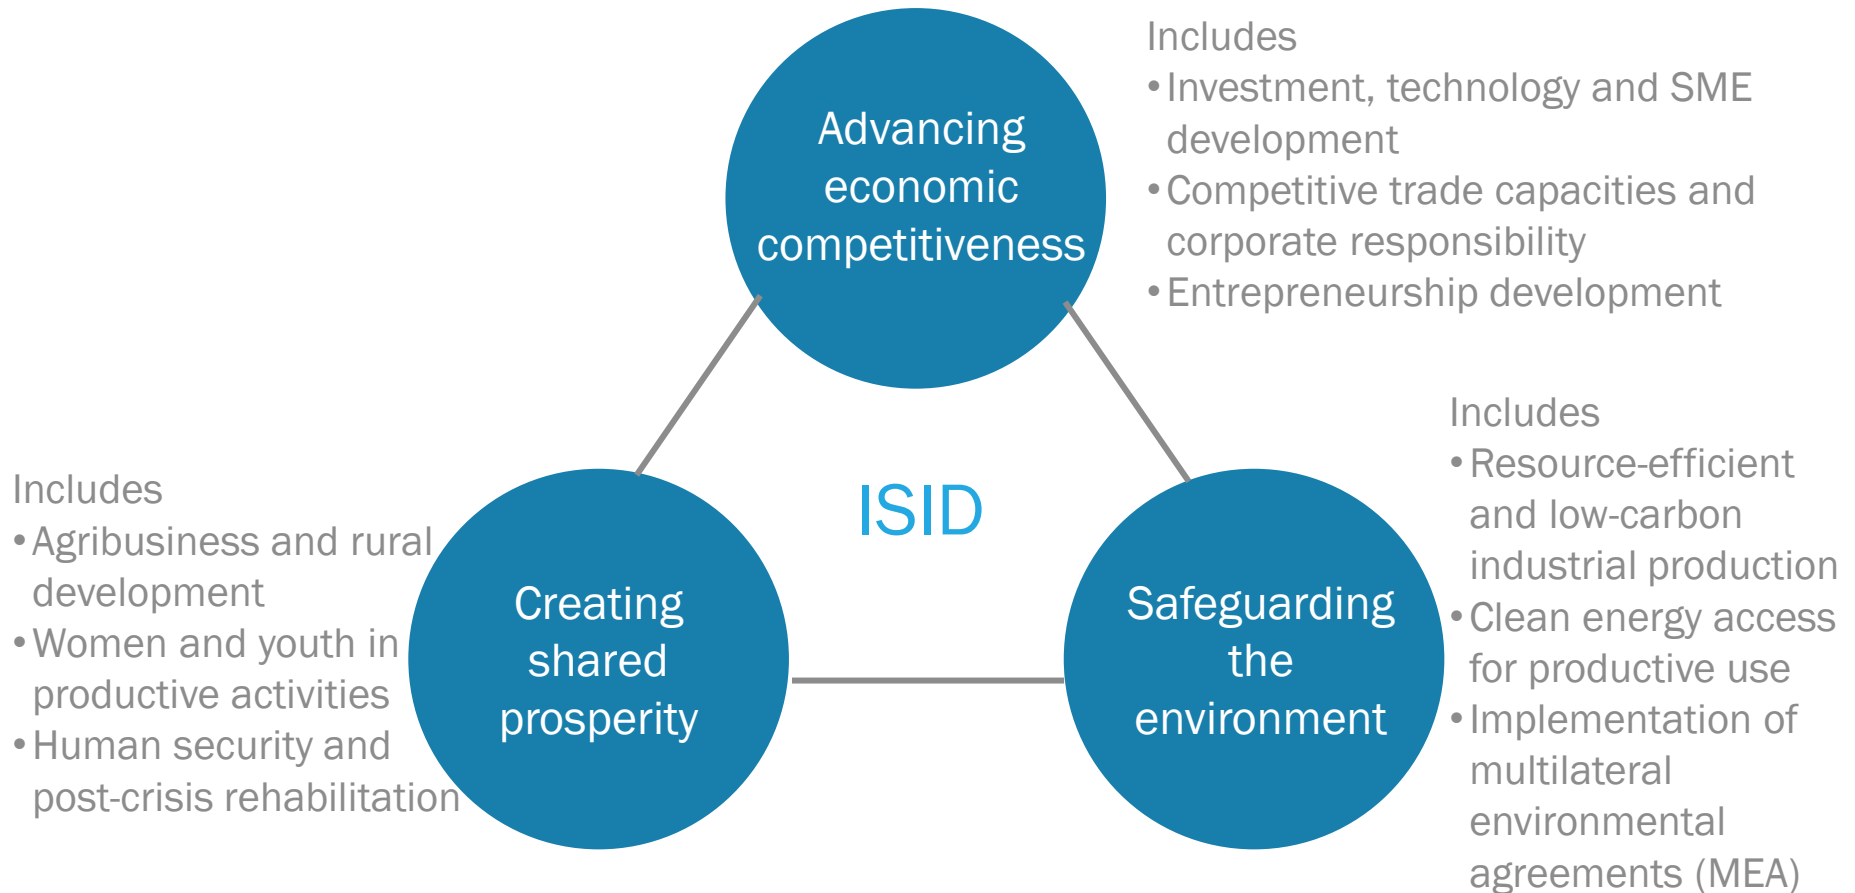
Advancing economic competitiveness

Includes
• Investment, technology and SME development
• Competitive trade capacities and corporate responsibility
• Entrepreneurship development

ISID

Includes
• Agribusiness and rural development
• Women and youth in productive activities
• Human security and post-crisis rehabilitation

Creating shared prosperity

Safeguarding the environment

Includes
• Resource-efficient and low-carbon industrial production
• Clean energy access for productive use
• Implementation of multilateral environmental agreements (MEA)